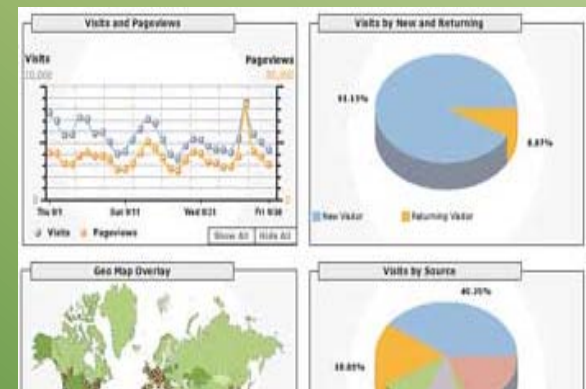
Visits and Pageviews

Visits
10,000

Pageviews
80,000

Thu 9/1
Sun 9/11
Wed 9/21
Fri 9/30

Visits
Pageviews

Show All
Hide All

Visits by New and Returning

91.13%

8.87%

New Visitor
Returning Visitor

Geo Map Overlay

Visits by Source

40.35%

18.85%